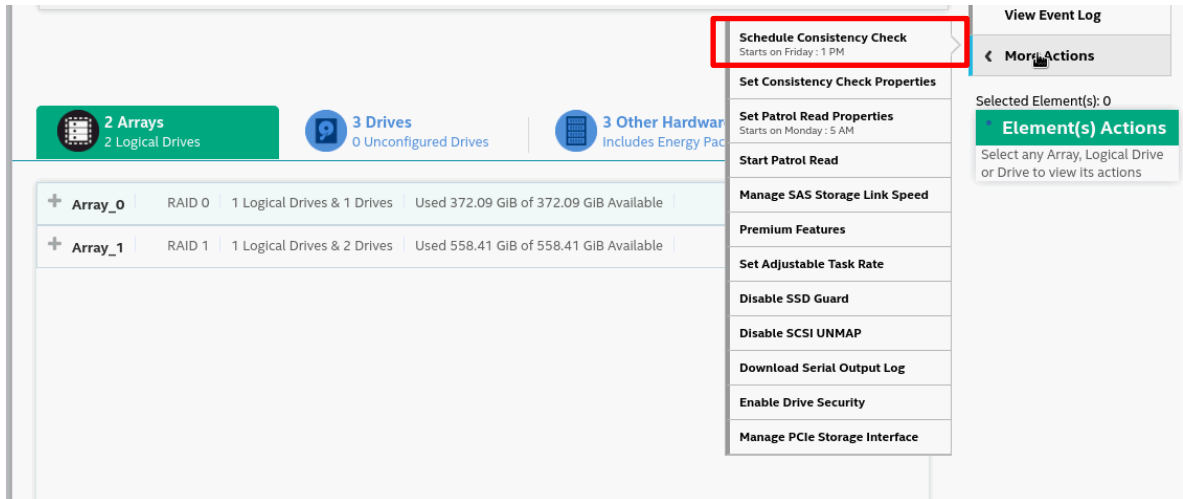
2 Arrays
2 Logical Drives

3 Drives
0 Unconfigured Drives

3 Other Hardwar
Includes Energy Pac

+ Array_0 RAID 0 | 1 Logical Drives & 1 Drives | Used 372.09 GiB of 372.09 GiB Available

+ Array_1 RAID 1 | 1 Logical Drives & 2 Drives | Used 558.41 GiB of 558.41 GiB Available

Schedule Consistency Check
Starts on Friday : 1 PM

Set Consistency Check Properties

Set Patrol Read Properties
Starts on Monday : 5 AM

Start Patrol Read

Manage SAS Storage Link Speed

Premium Features

Set Adjustable Task Rate

Disable SSD Guard

Disable SCSI UNMAP

Download Serial Output Log

Enable Drive Security

Manage PCIe Storage Interface

View Event Log

‹ More Actions

Selected Element(s): 0

Element(s) Actions

Select any Array, Logical Drive or Drive to view its actions